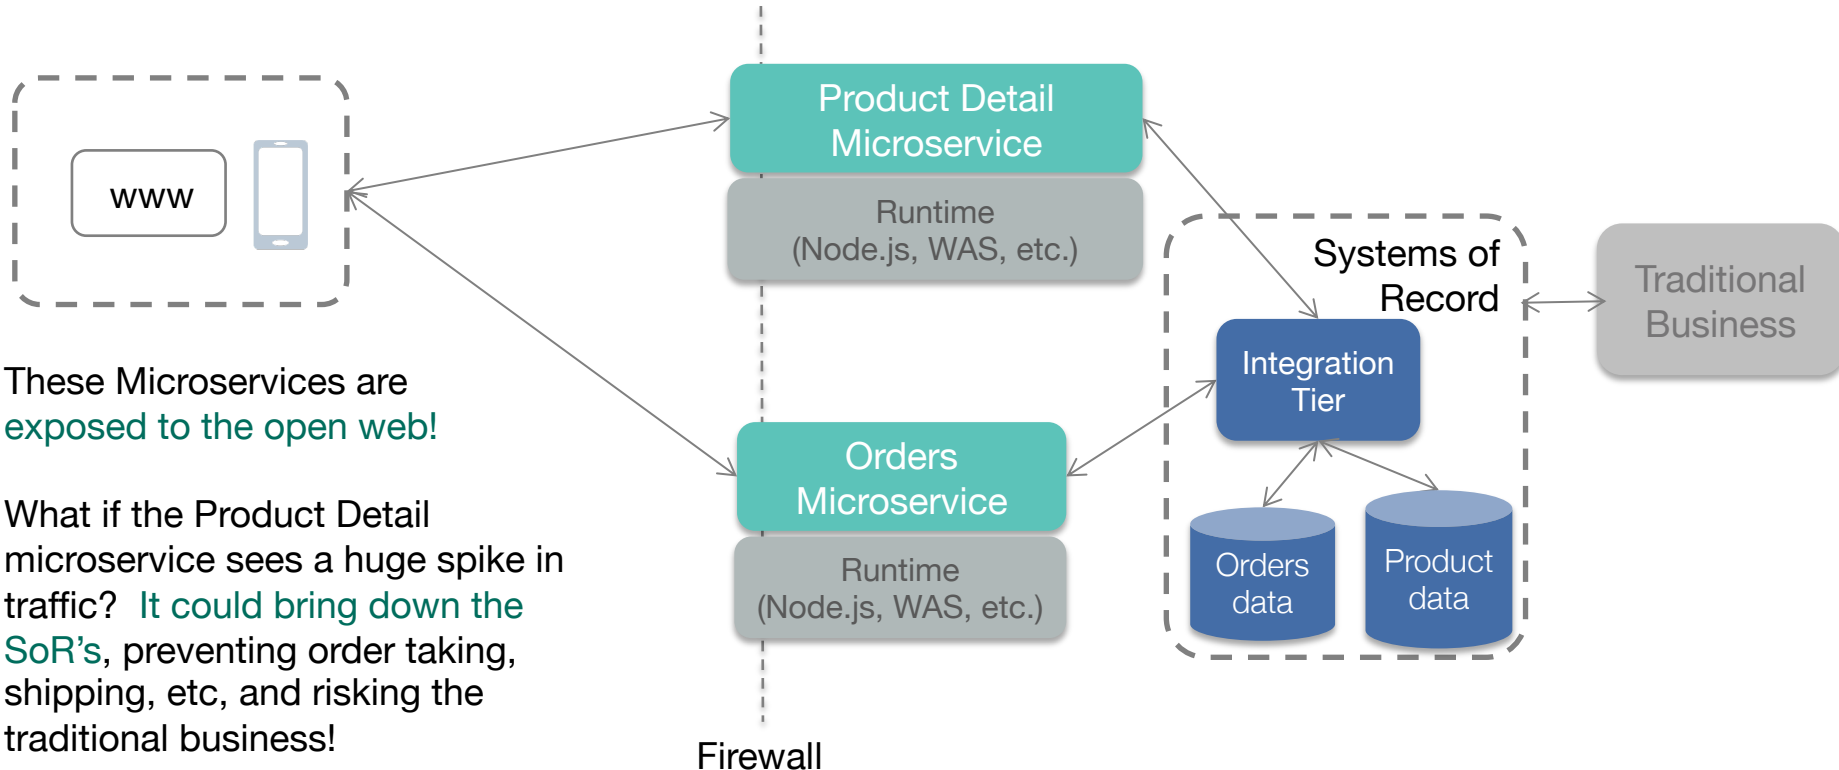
www

These Microservices are exposed to the open web!

What if the Product Detail microservice sees a huge spike in traffic? It could bring down the SoR's, preventing order taking, shipping, etc, and risking the traditional business!

Product Detail Microservice

Runtime (Node.js, WAS, etc.)

Orders Microservice

Runtime (Node.js, WAS, etc.)

Firewall

Systems of Record

Integration Tier

Orders data

Product data

Traditional Business